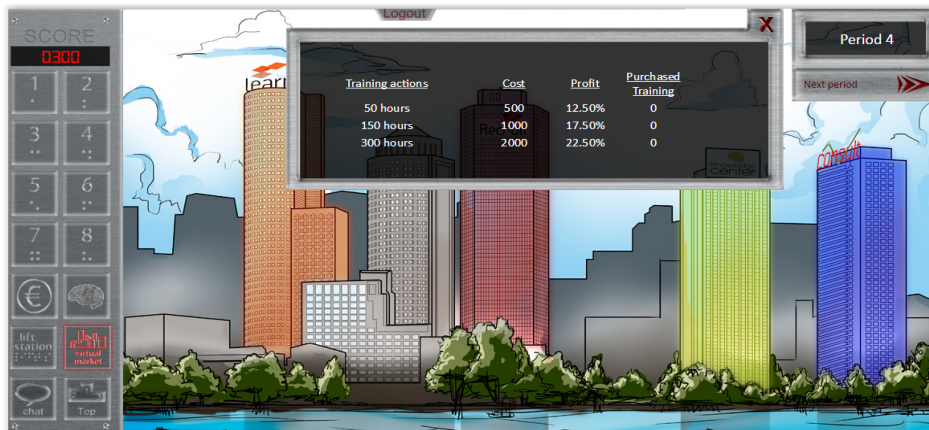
Logout

SCORE
0300

1
2
3
4
5
6
7
8

lift station
virtual market
chat
Top

X

| Training actions | Cost | Profit | Purchased Training |
|---|---|---|---|
| 50 hours | 500 | 12.50% | 0 |
| 150 hours | 1000 | 17.50% | 0 |
| 300 hours | 2000 | 22.50% | 0 |

Period 4

Next period

learn

center

consult